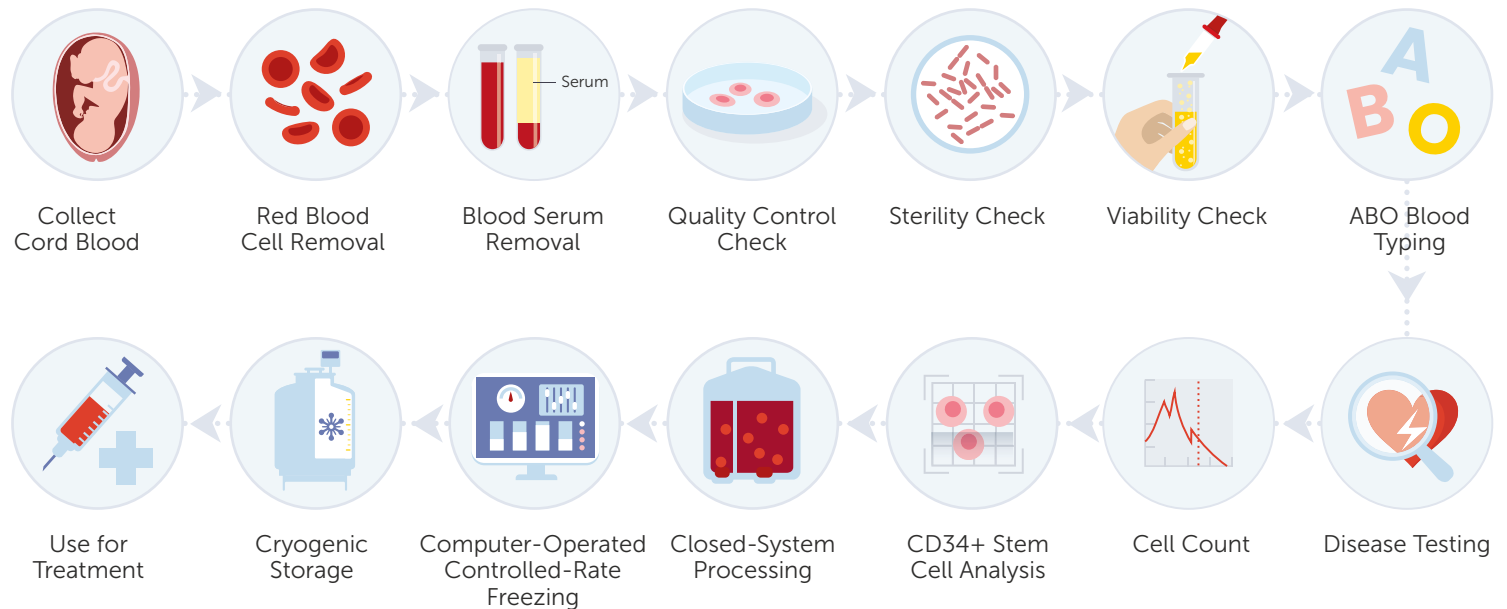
Collect Cord Blood

Red Blood Cell Removal

Serum

Blood Serum Removal

Quality Control Check

Sterility Check

Viability Check

A
B
O

ABO Blood Typing

Disease Testing

Cell Count

CD34+ Stem Cell Analysis

Closed-System Processing

Computer-Operated Controlled-Rate Freezing

Cryogenic Storage

Use for Treatment